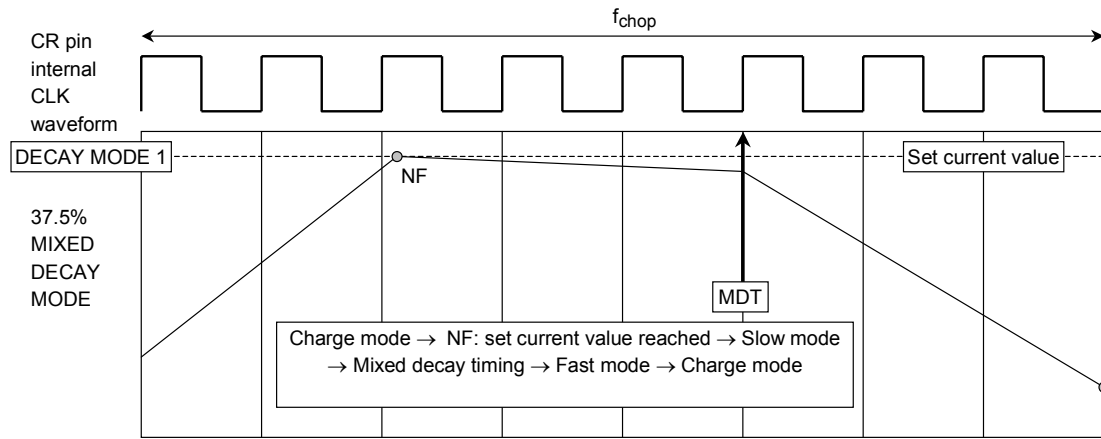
$f_{chop}$

CR pin internal CLK waveform

DECAY MODE 1

Set current value

NF

37.5% MIXED DECAY MODE

MDT

Charge mode → NF: set current value reached → Slow mode → Mixed decay timing → Fast mode → Charge mode